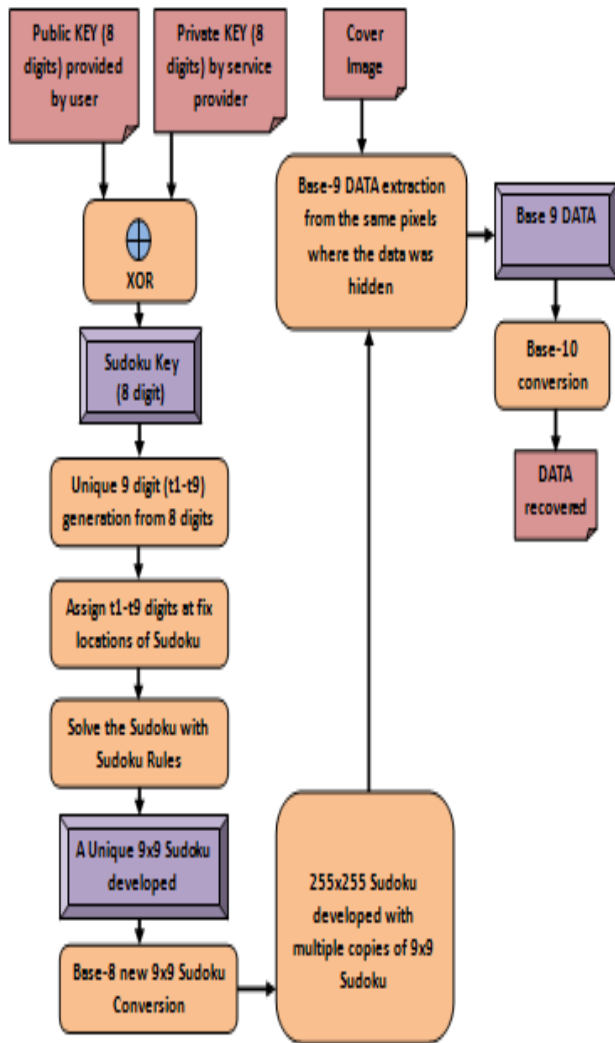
Public KEY (8 digits) provided by user

Private KEY (8 digits) by service provider

XOR

Sudoku Key (8 digit)

Unique 9 digit (t1-t9) generation from 8 digits

Assign t1-t9 digits at fix locations of Sudoku

Solve the Sudoku with Sudoku Rules

A Unique 9x9 Sudoku developed

Base-8 new 9x9 Sudoku Conversion

255x255 Sudoku developed with multiple copies of 9x9 Sudoku

Cover Image

Base-9 DATA extraction from the same pixels where the data was hidden

Base 9 DATA

Base-10 conversion

DATA recovered